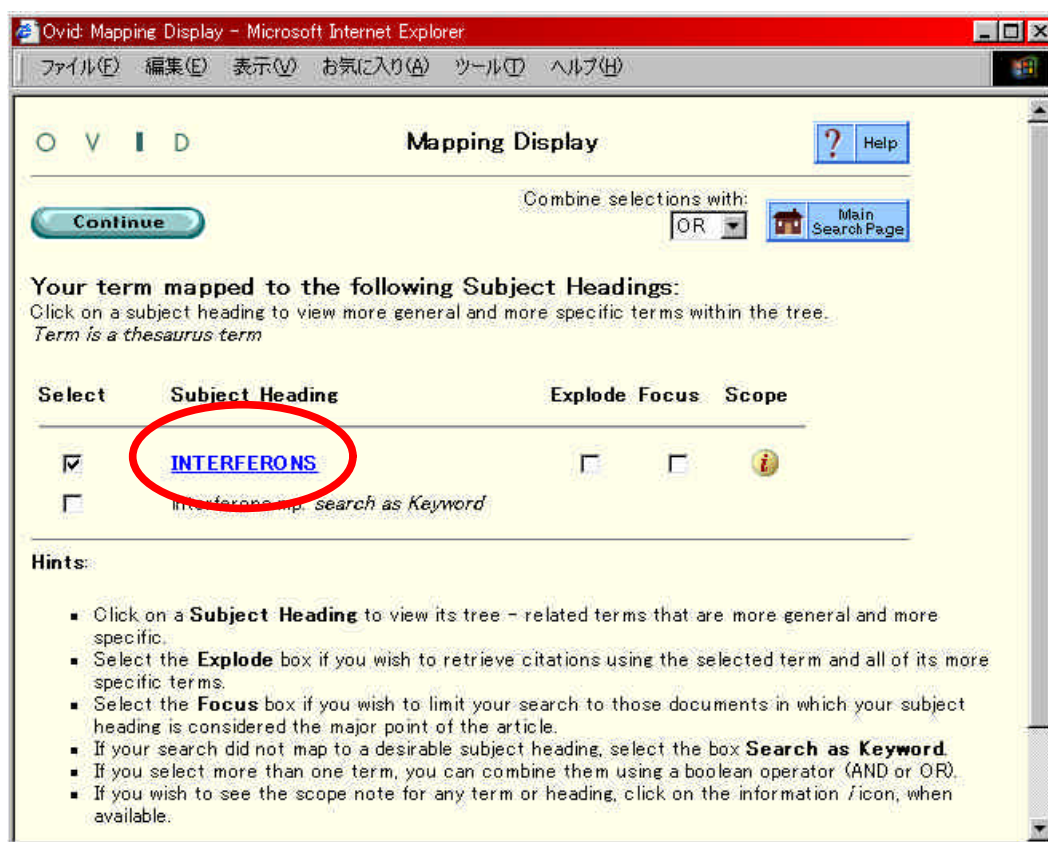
Ovid: Mapping Display - Microsoft Internet Explorer

ファイル(F) 編集(E) 表示(V) お気に入り(A) ツール(T) ヘルプ(H)

O V I D

Mapping Display

? Help

Continue

Combine selections with:

OR

Main Search Page

Your term mapped to the following Subject Headings:

Click on a subject heading to view more general and more specific terms within the tree.

*Term is a thesaurus term*

| Select | Subject Heading | Explode | Focus | Scope |
|---|---|---|---|---|
| ☑ | INTERFERONS | ☐ | ☐ | i |
| ☐ | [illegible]. search as Keyword | | | |

Hints:

- Click on a **Subject Heading** to view its tree - related terms that are more general and more specific.
- Select the **Explode** box if you wish to retrieve citations using the selected term and all of its more specific terms.
- Select the **Focus** box if you wish to limit your search to those documents in which your subject heading is considered the major point of the article.
- If your search did not map to a desirable subject heading, select the box **Search as Keyword**.
- If you select more than one term, you can combine them using a boolean operator (AND or OR).
- If you wish to see the scope note for any term or heading, click on the information *i* icon, when available.